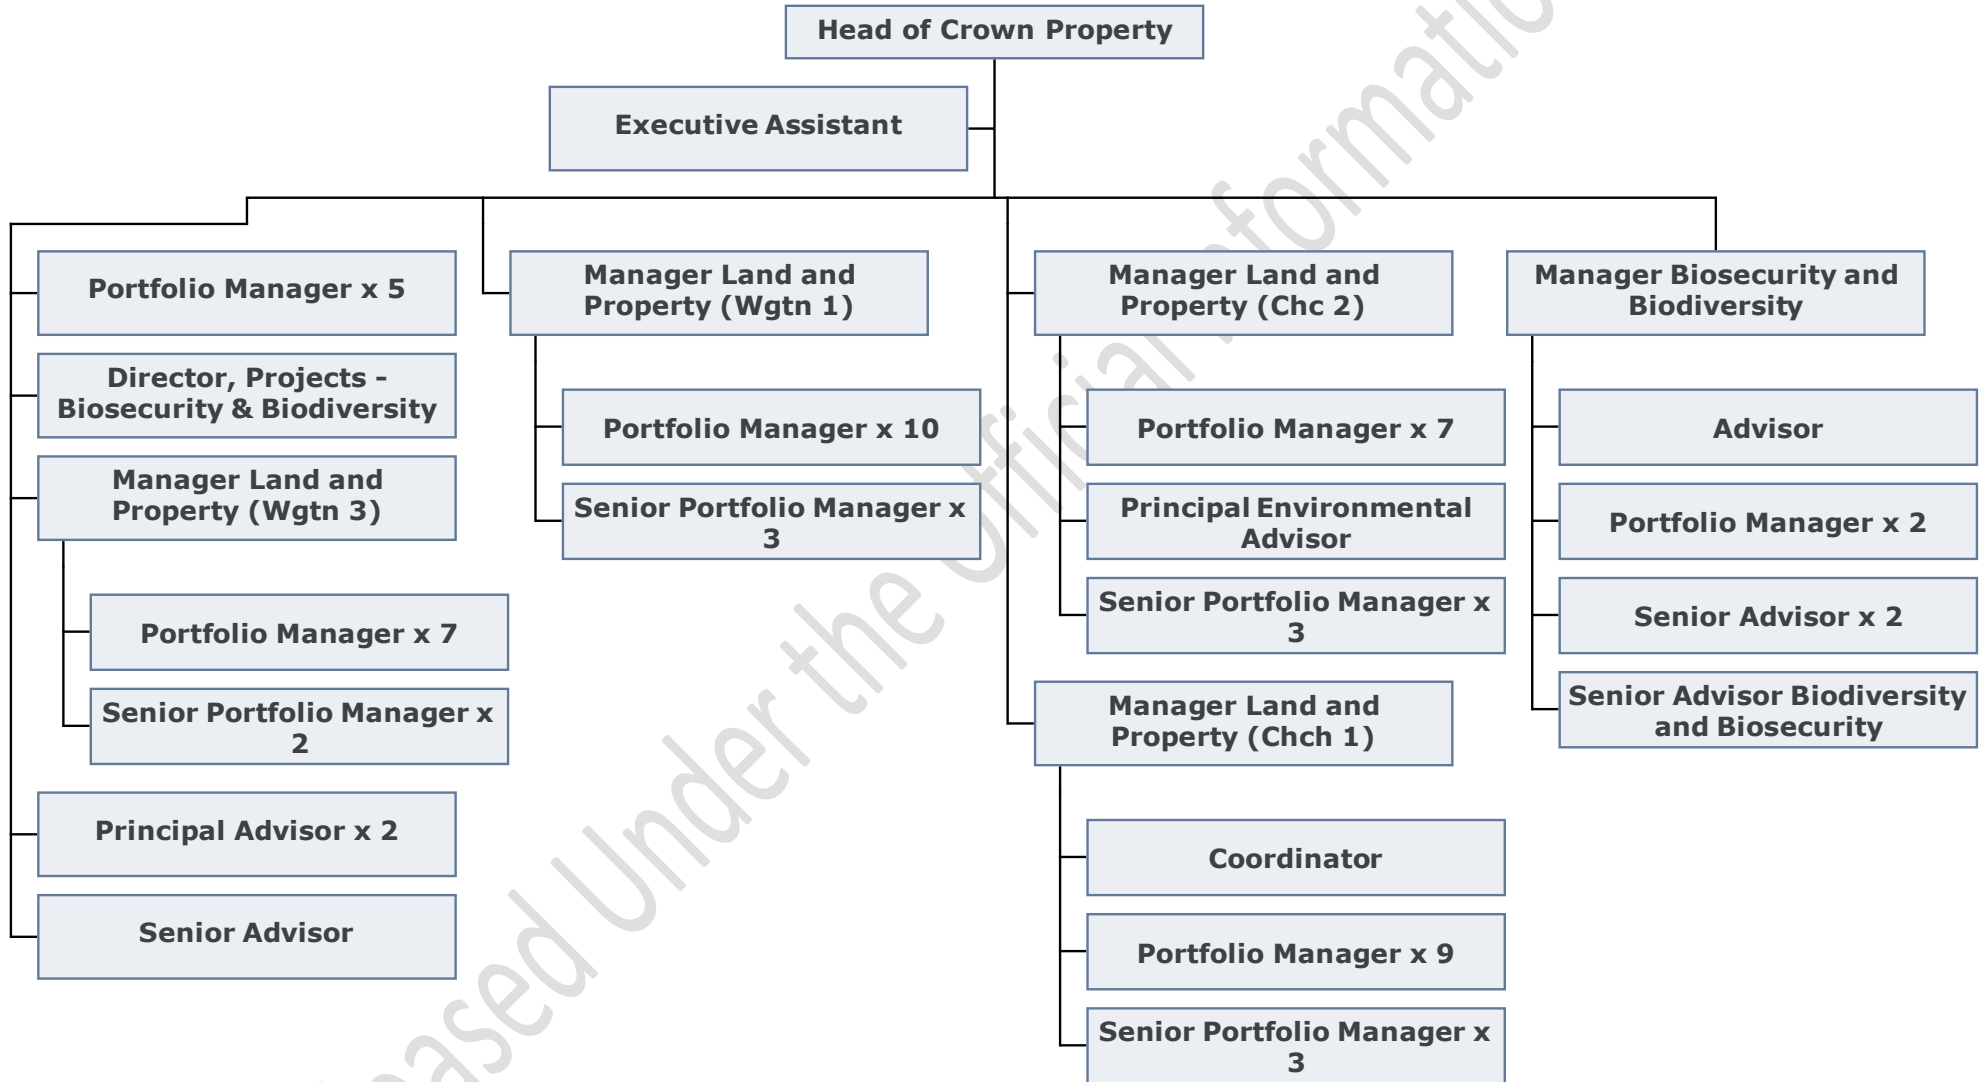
Head of Crown Property

Executive Assistant

Portfolio Manager x 5

Director, Projects - Biosecurity & Biodiversity

Manager Land and Property (Wgtn 3)

Portfolio Manager x 7

Senior Portfolio Manager x 2

Principal Advisor x 2

Senior Advisor

Manager Land and Property (Wgtn 1)

Portfolio Manager x 10

Senior Portfolio Manager x 3

Manager Land and Property (Chc 2)

Portfolio Manager x 7

Principal Environmental Advisor

Senior Portfolio Manager x 3

Manager Land and Property (Chch 1)

Coordinator

Portfolio Manager x 9

Senior Portfolio Manager x 3

Manager Biosecurity and Biodiversity

Advisor

Portfolio Manager x 2

Senior Advisor x 2

Senior Advisor Biodiversity and Biosecurity

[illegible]ased Under the Official Informatio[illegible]